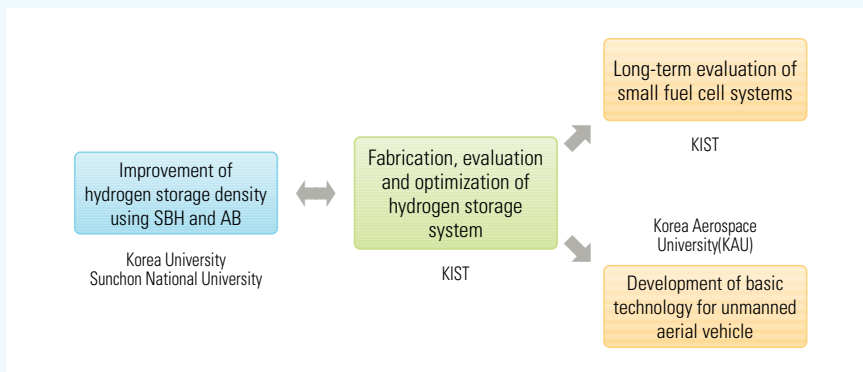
Improvement of hydrogen storage density using SBH and AB

Korea University
Sunchon National University

Fabrication, evaluation and optimization of hydrogen storage system

KIST

Long-term evaluation of small fuel cell systems

KIST

Korea Aerospace University(KAU)

Development of basic technology for unmanned aerial vehicle